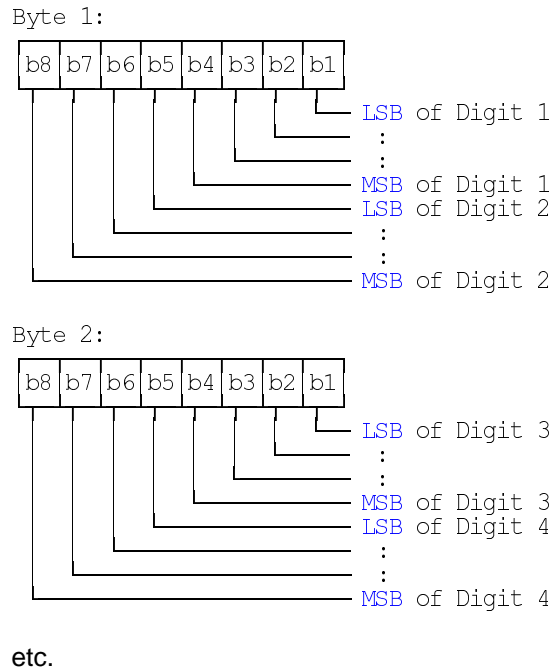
Byte 1:

| b8 | b7 | b6 | b5 | b4 | b3 | b2 | b1 |
|---|---|---|---|---|---|---|---|

LSB of Digit 1
:
:
MSB of Digit 1
LSB of Digit 2
:
:
MSB of Digit 2

Byte 2:

| b8 | b7 | b6 | b5 | b4 | b3 | b2 | b1 |
|---|---|---|---|---|---|---|---|

LSB of Digit 3
:
:
MSB of Digit 3
LSB of Digit 4
:
:
MSB of Digit 4

etc.